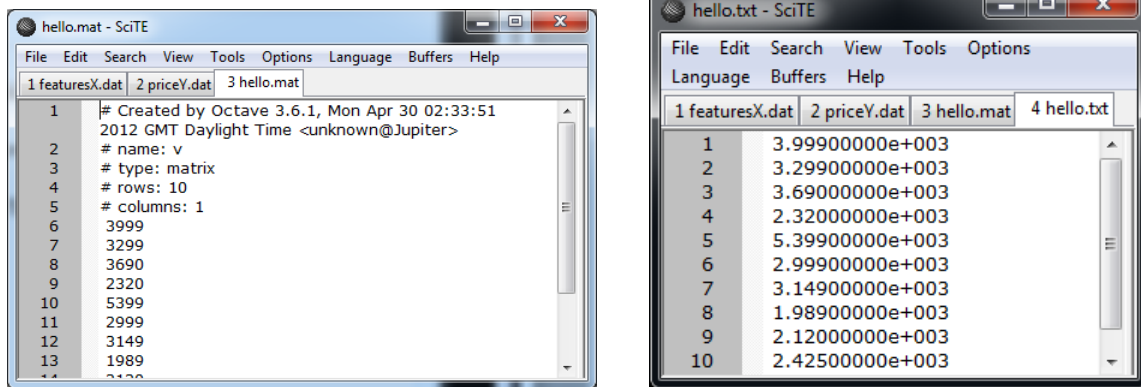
hello.mat - SciTE

File Edit Search View Tools Options Language Buffers Help

1 featuresX.dat 2 priceY.dat 3 hello.mat

1 # Created by Octave 3.6.1, Mon Apr 30 02:33:51 2012 GMT Daylight Time <unknown@Jupiter>
2 # name: v
3 # type: matrix
4 # rows: 10
5 # columns: 1
6 3999
7 3299
8 3690
9 2320
10 5399
11 2999
12 3149
13 1989
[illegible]

hello.txt - SciTE

File Edit Search View Tools Options Language Buffers Help

1 featuresX.dat 2 priceY.dat 3 hello.mat 4 hello.txt

1 3.99900000e+003
2 3.29900000e+003
3 3.69000000e+003
4 2.32000000e+003
5 5.39900000e+003
6 2.99900000e+003
7 3.14900000e+003
8 1.98900000e+003
9 2.12000000e+003
10 2.42500000e+003